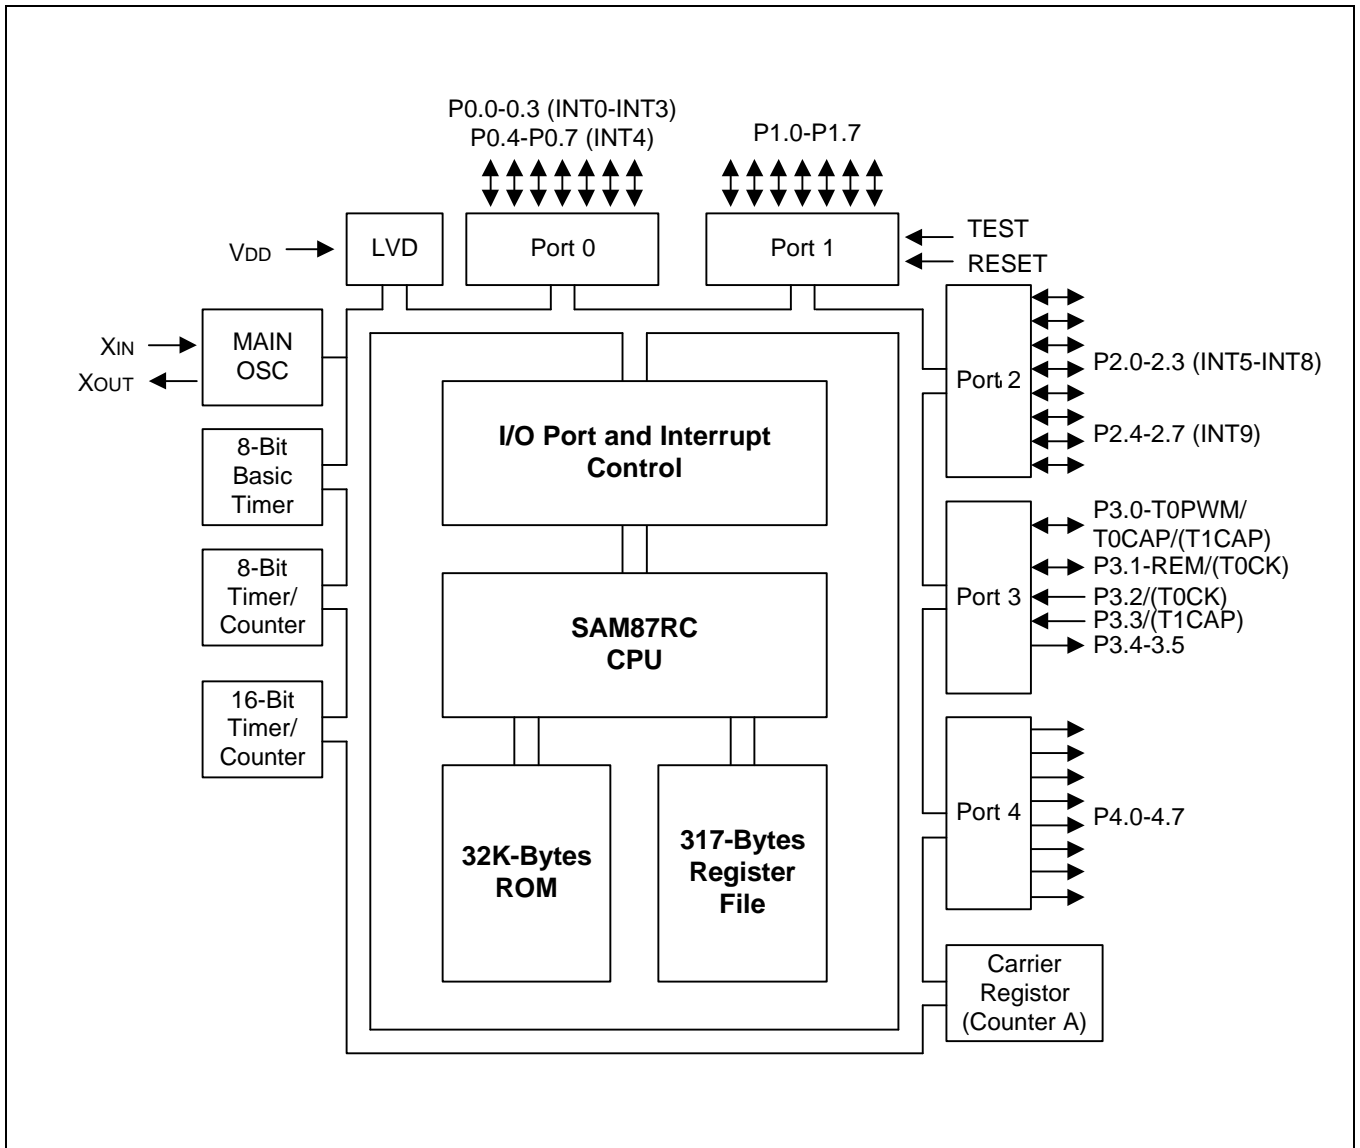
P0.0-0.3 (INT0-INT3)
P0.4-P0.7 (INT4)

P1.0-P1.7

VDD

LVD

Port 0

Port 1

TEST

RESET

XIN

XOUT

MAIN OSC

Port 2

P2.0-2.3 (INT5-INT8)

I/O Port and Interrupt Control

P2.4-2.7 (INT9)

8-Bit Basic Timer

8-Bit Timer/ Counter

P3.0-T0PWM/ T0CAP/(T1CAP)

P3.1-REM/(T0CK)

SAM87RC CPU

Port 3

P3.2/(T0CK)

P3.3/(T1CAP)

P3.4-3.5

16-Bit Timer/ Counter

Port 4

P4.0-4.7

32K-Bytes ROM

317-Bytes Register File

Carrier Registor (Counter A)